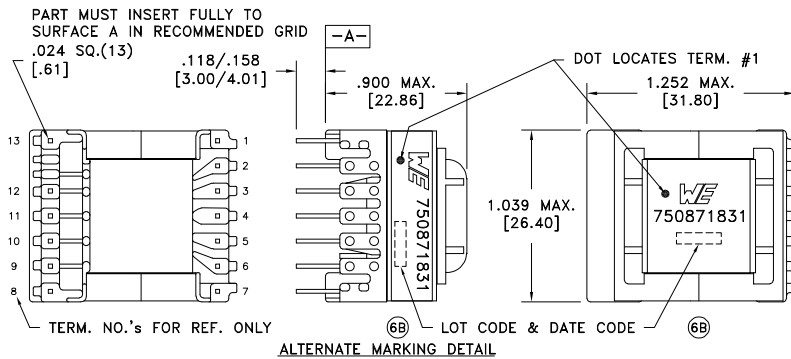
PART MUST INSERT FULLY TO SURFACE A IN RECOMMENDED GRID

.024 SQ.(13)
[.61]

.118/.158
[3.00/4.01]

-A-

.900 MAX.
[22.86]

DOT LOCATES TERM. #1

1.252 MAX.
[31.80]

13
12
11
10
9
8

1
2
3
4
5
6
7

WE
750871831

1.039 MAX.
[26.40]

WE
750871831

TERM. NO.'s FOR REF. ONLY

6B

LOT CODE & DATE CODE

6B

ALTERNATE MARKING DETAIL